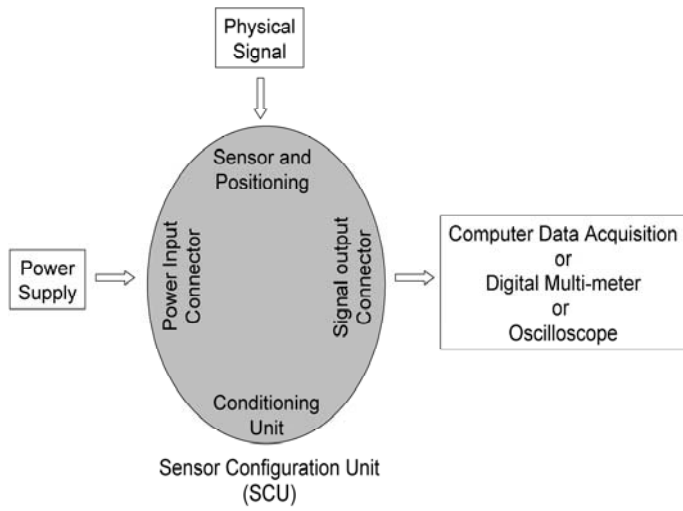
Physical Signal

Sensor and Positioning

Power Supply

Power Input Connector

Signal output Connector

Computer Data Acquisition
or
Digital Multi-meter
or
Oscilloscope

Conditioning Unit

Sensor Configuration Unit (SCU)